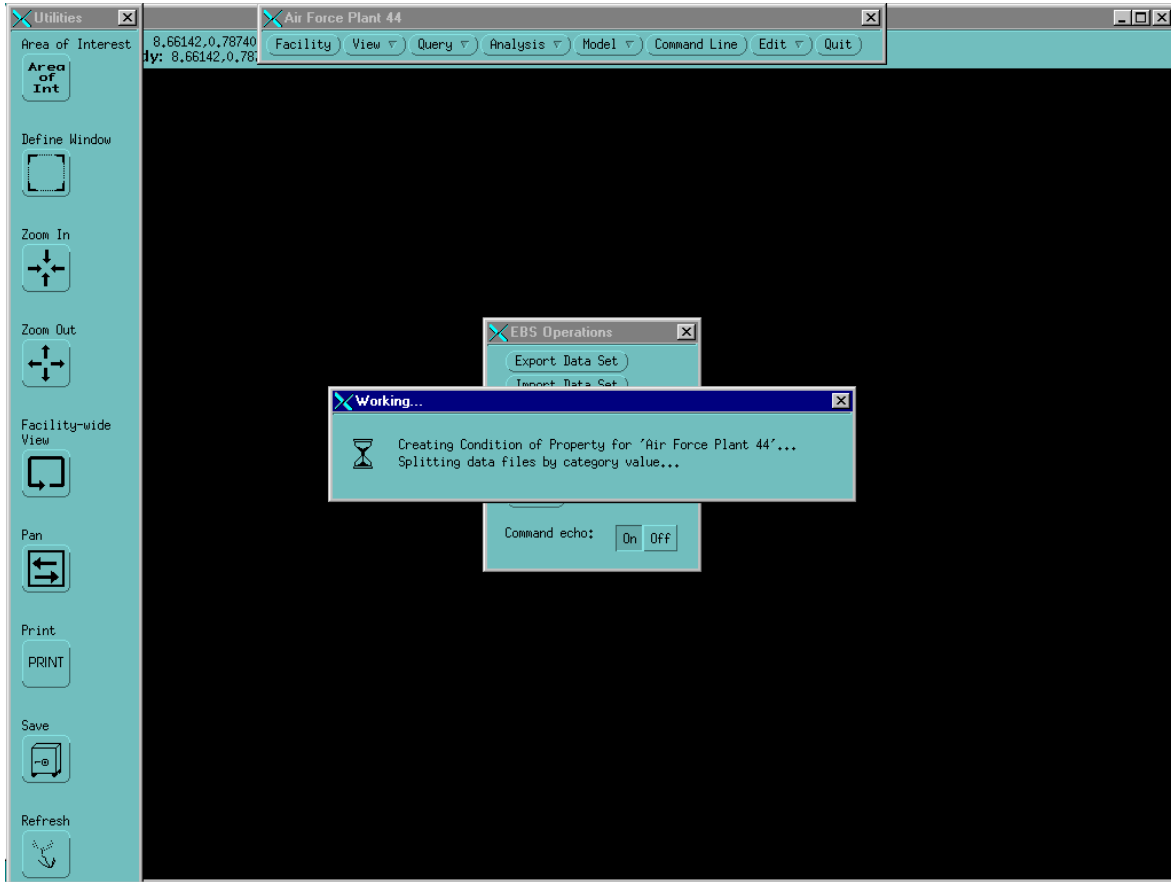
Utilities

Area of Interest
Area of Int

Define Window

Zoom In

Zoom Out

Facility-wide View

Pan

Print
PRINT

Save

Refresh

8.66142,0.78740
dy: 8.66142,0.78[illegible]

Air Force Plant 44

Facility
View ▽
Query ▽
Analysis ▽
Model ▽
Command Line
Edit ▽
Quit

EBS Operations

Export Data Set
Import Data Set

Command echo: On Off

Working...

Creating Condition of Property for 'Air Force Plant 44'...
Splitting data files by category value...